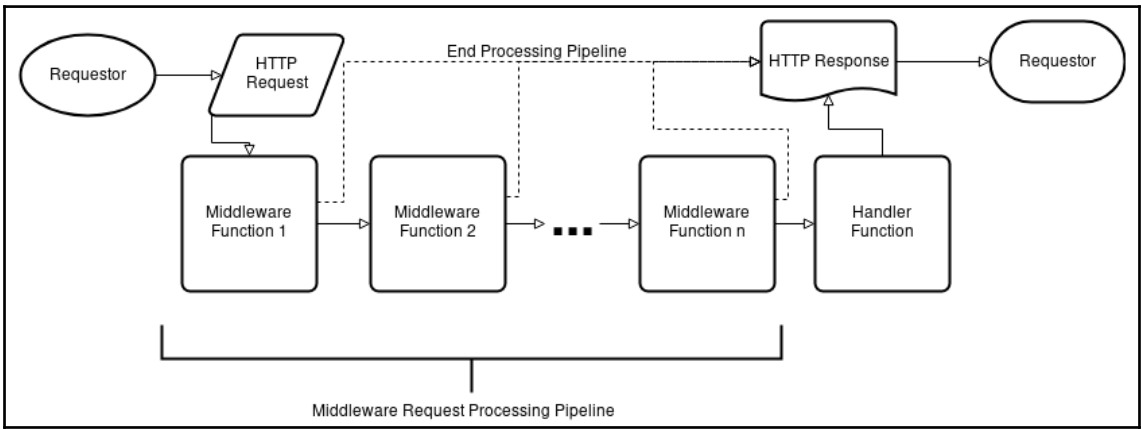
Requestor

HTTP Request

End Processing Pipeline

HTTP Response

Requestor

Middleware Function 1

Middleware Function 2

...

Middleware Function n

Handler Function

Middleware Request Processing Pipeline